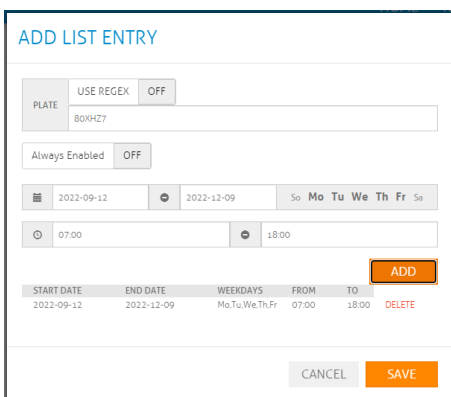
ADD LIST ENTRY

PLATE
USE REGEX OFF
80XHZ7

Always Enabled OFF

2022-09-12
2022-12-09
So Mo Tu We Th Fr Sa

07:00
18:00

ADD

| START DATE | END DATE | WEEKDAYS | FROM | TO | |
|---|---|---|---|---|---|
| 2022-09-12 | 2022-12-09 | Mo,Tu,We,Th,Fr | 07:00 | 18:00 | DELETE |

CANCEL SAVE